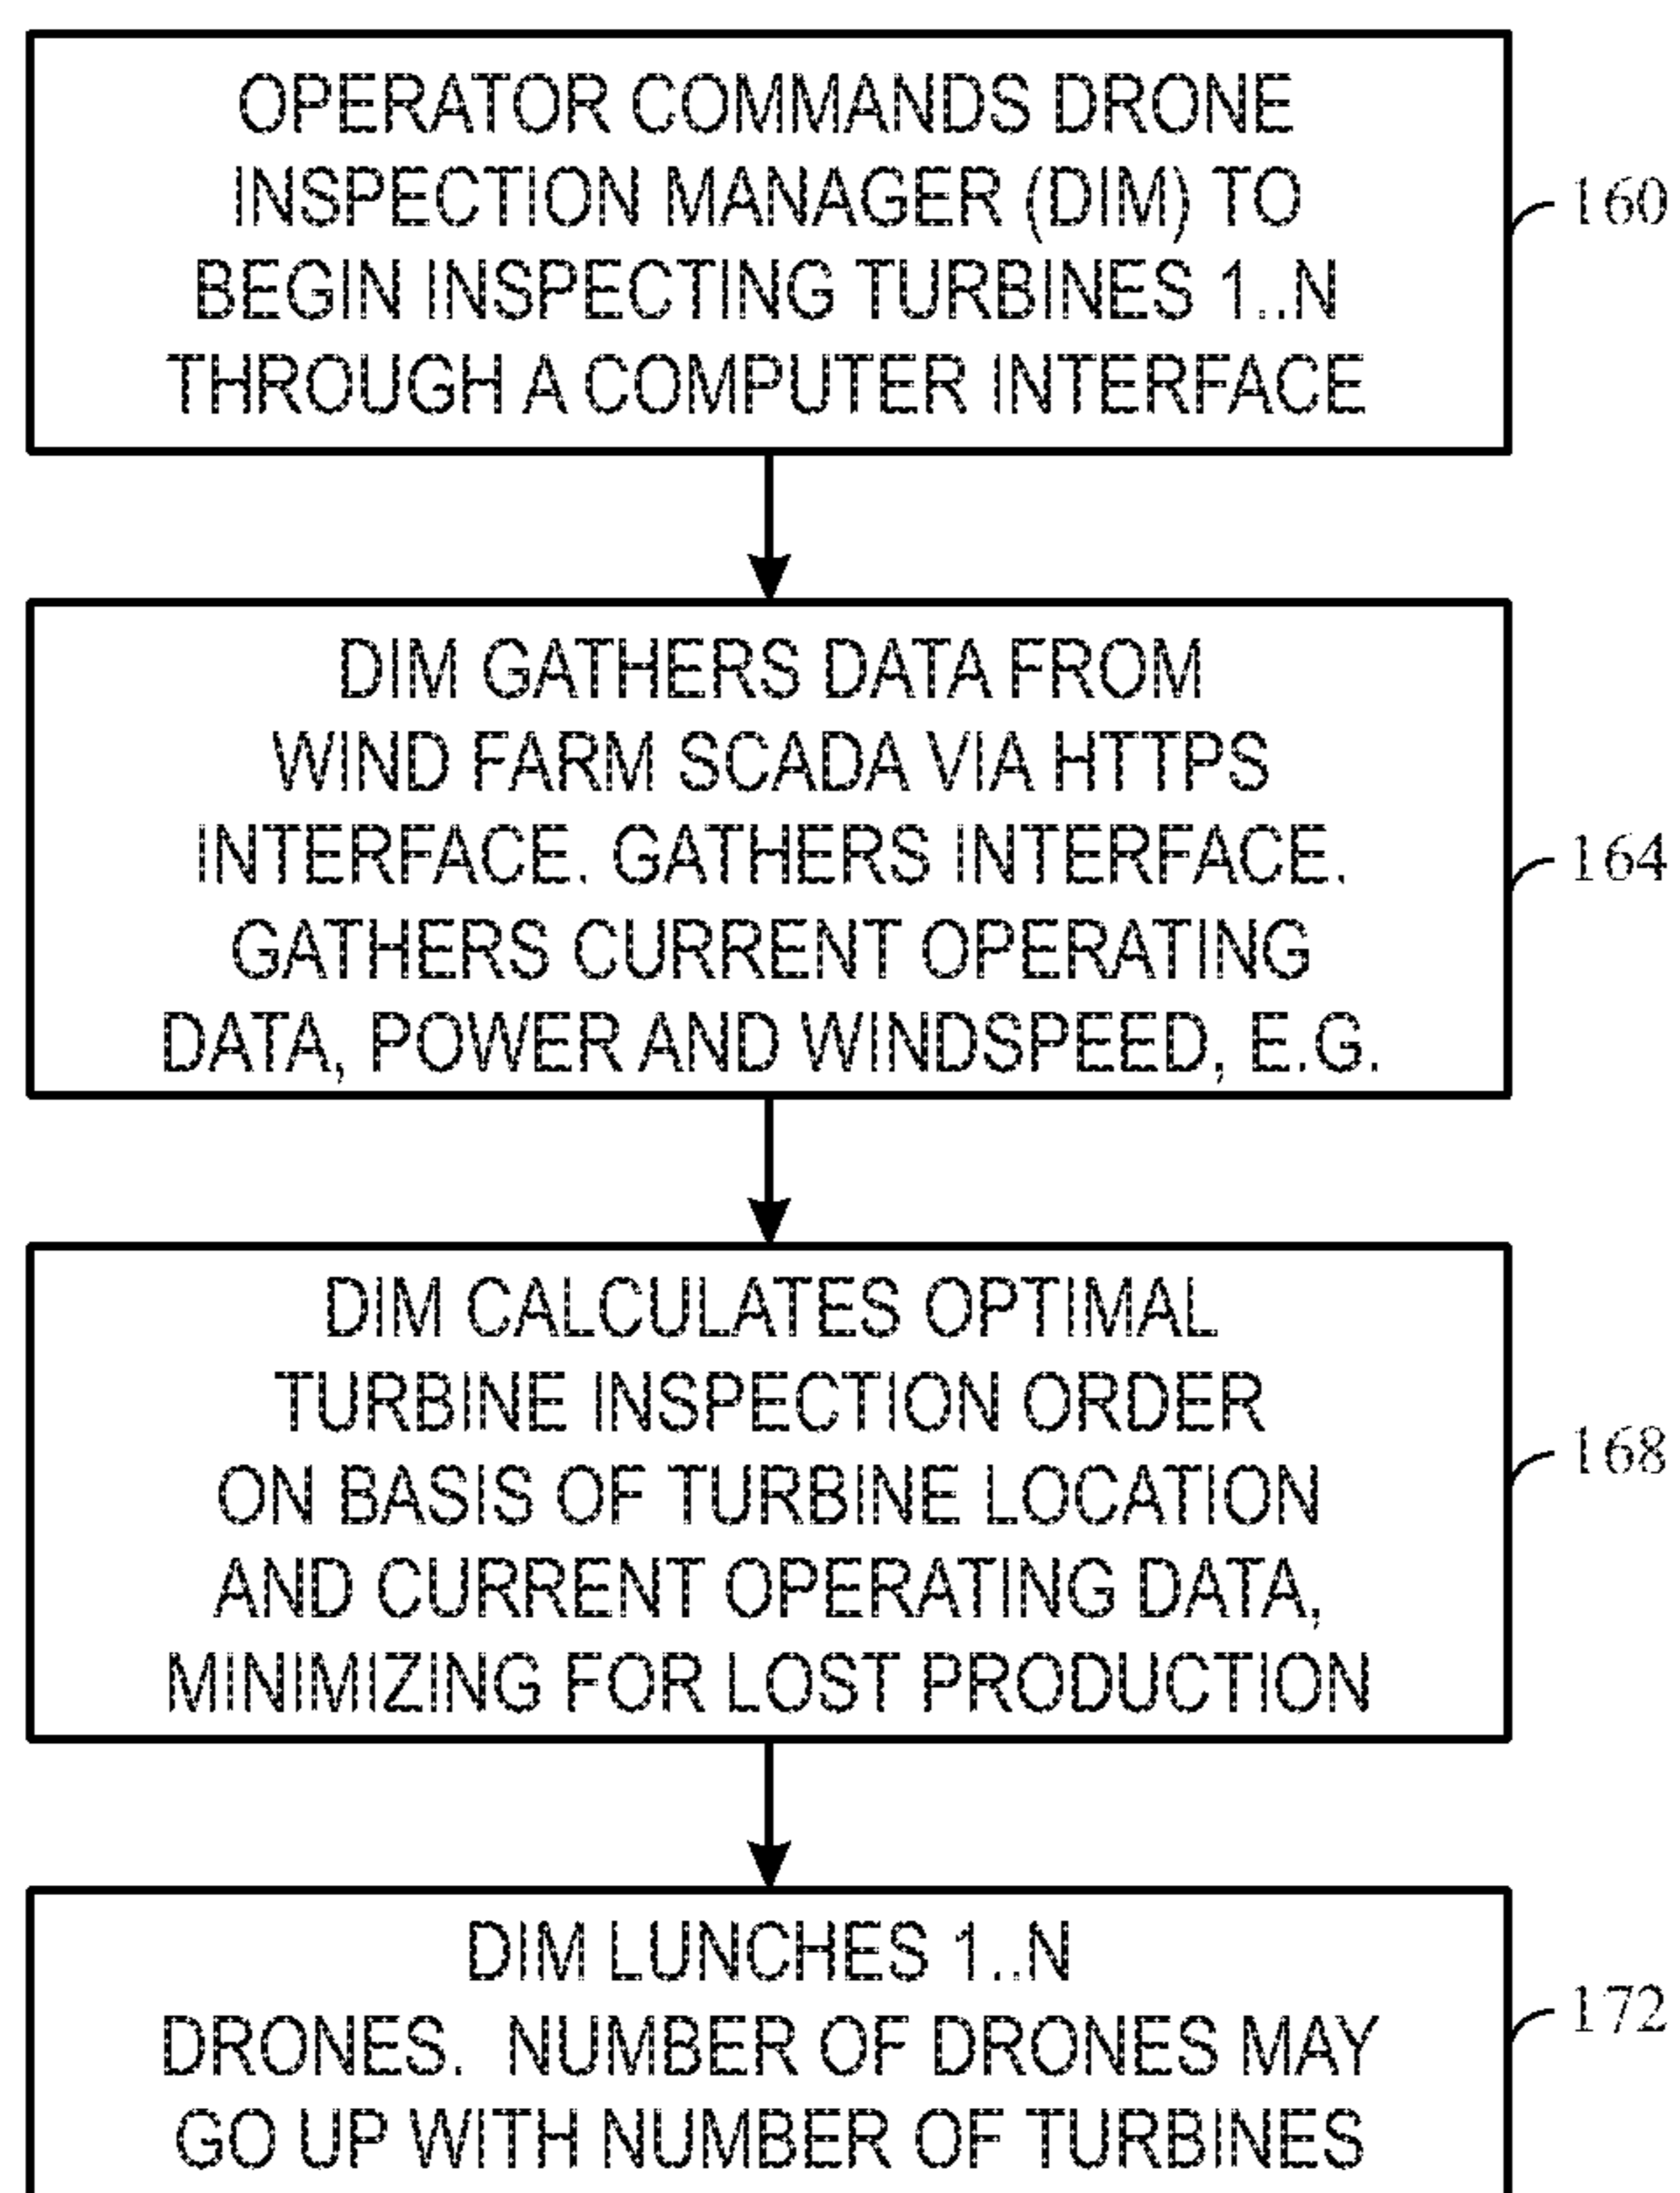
OPERATOR COMMANDS DRONE INSPECTION MANAGER (DIM) TO BEGIN INSPECTING TURBINES 1..N THROUGH A COMPUTER INTERFACE

160

DIM GATHERS DATA FROM WIND FARM SCADA VIA HTTPS INTERFACE. GATHERS INTERFACE. GATHERS CURRENT OPERATING DATA, POWER AND WINDSPEED, E.G.

164

DIM CALCULATES OPTIMAL TURBINE INSPECTION ORDER ON BASIS OF TURBINE LOCATION AND CURRENT OPERATING DATA, MINIMIZING FOR LOST PRODUCTION

168

DIM LUNCHES 1..N DRONES. NUMBER OF DRONES MAY GO UP WITH NUMBER OF TURBINES

172